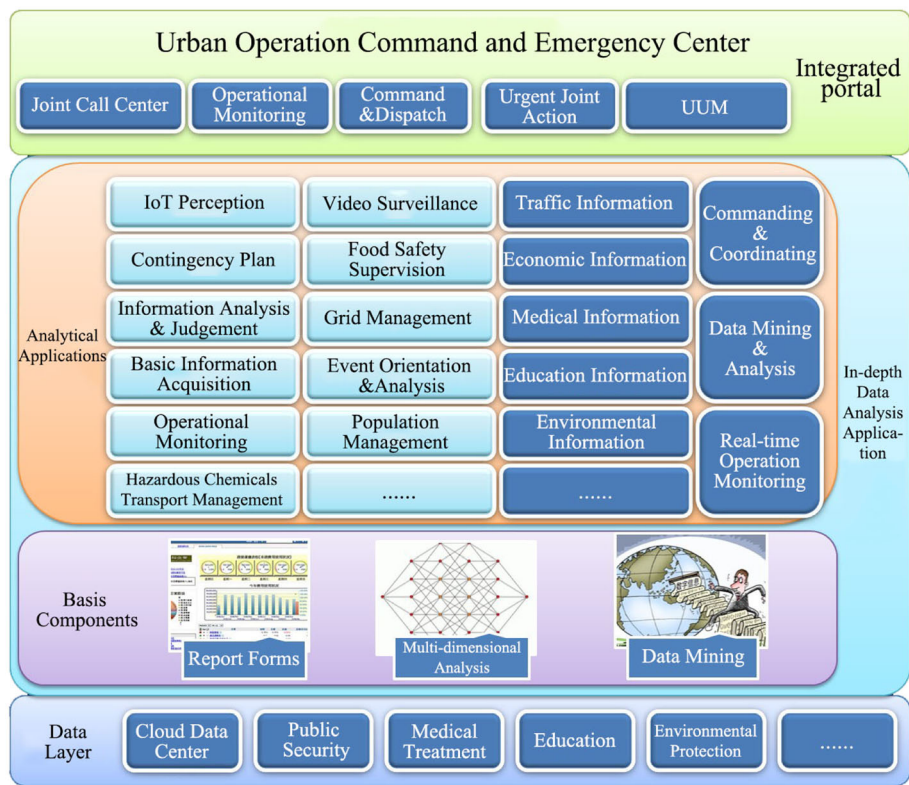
Urban Operation Command and Emergency Center

Joint Call Center
Operational Monitoring
Command &Dispatch
Urgent Joint Action
UUM

Integrated portal

Analytical Applications

IoT Perception
Video Surveillance
Traffic Information
Commanding & Coordinating
Contingency Plan
Food Safety Supervision
Economic Information
Information Analysis & Judgement
Grid Management
Medical Information
Data Mining & Analysis
Basic Information Acquisition
Event Orientation &Analysis
Education Information
Operational Monitoring
Population Management
Environmental Information
Real-time Operation Monitoring
Hazardous Chemicals Transport Management
......
......

In-depth Data Analysis Application

Basis Components

Report Forms
Multi-dimensional Analysis
Data Mining

Data Layer

Cloud Data Center
Public Security
Medical Treatment
Education
Environmental Protection
......